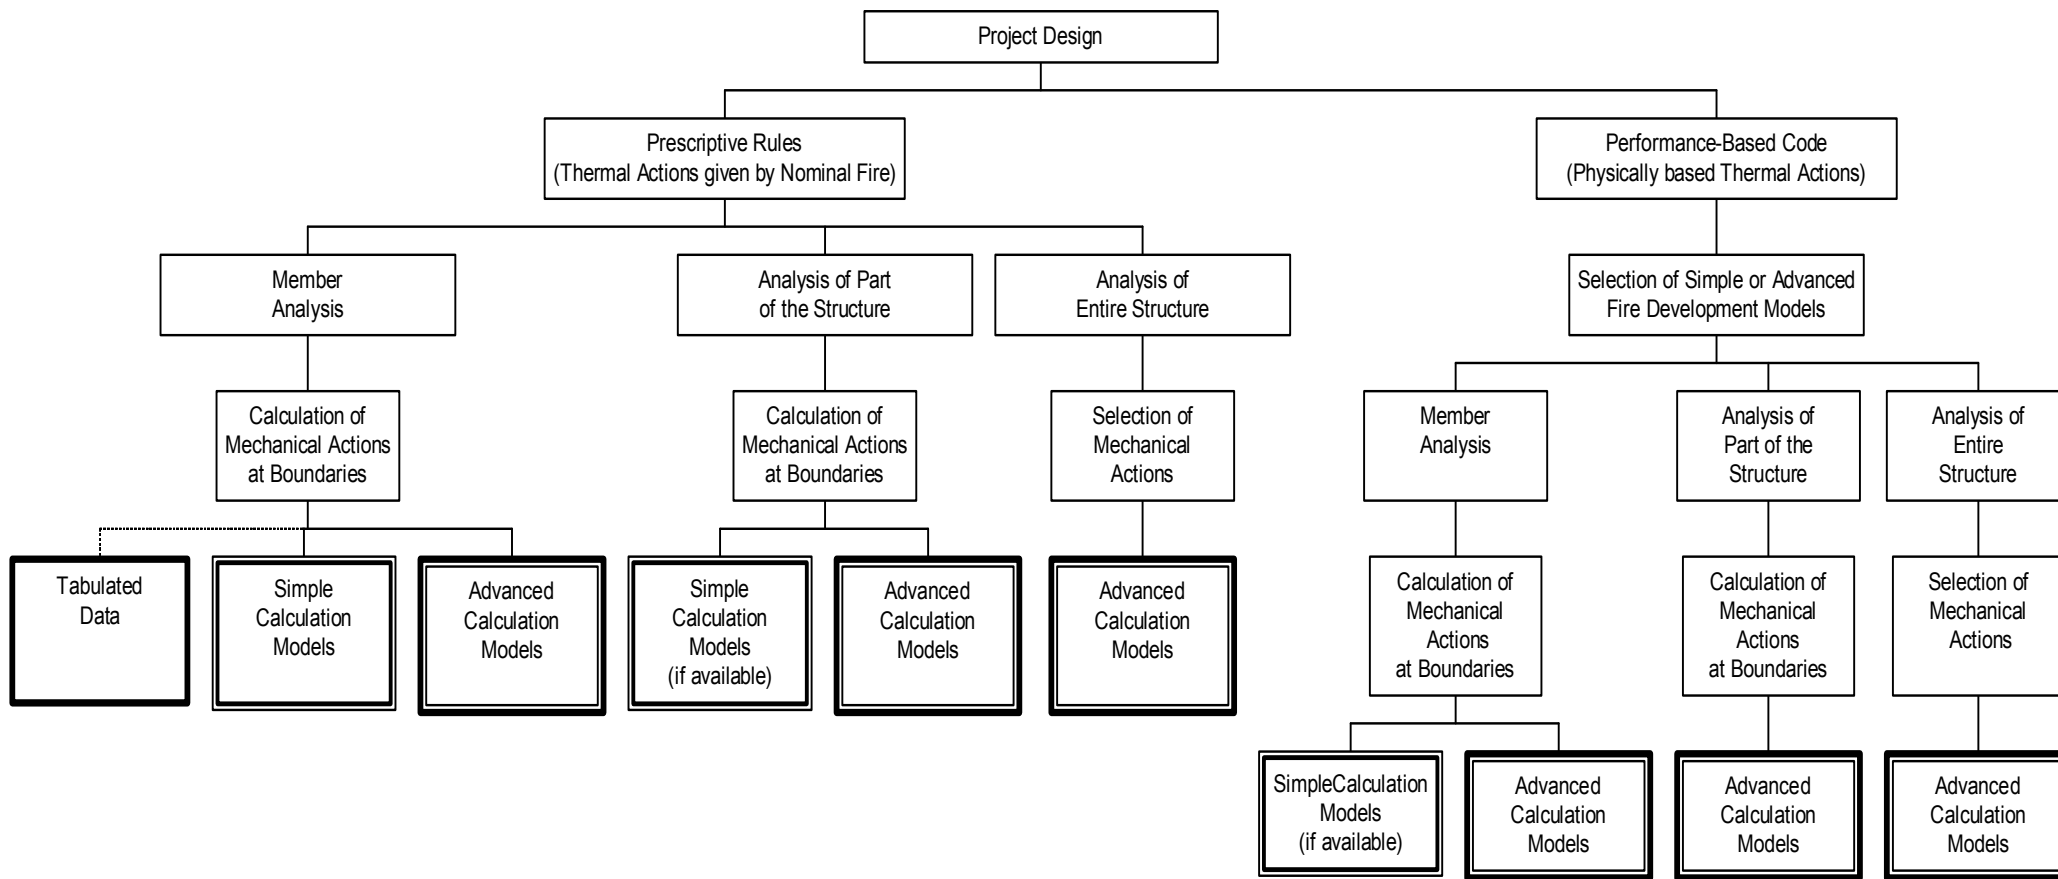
Project Design

Prescriptive Rules
(Thermal Actions given by Nominal Fire)

Performance-Based Code
(Physically based Thermal Actions)

Member Analysis

Analysis of Part of the Structure

Analysis of Entire Structure

Selection of Simple or Advanced Fire Development Models

Calculation of Mechanical Actions at Boundaries

Calculation of Mechanical Actions at Boundaries

Selection of Mechanical Actions

Member Analysis

Analysis of Part of the Structure

Analysis of Entire Structure

Tabulated Data

Simple Calculation Models

Advanced Calculation Models

Simple Calculation Models (if available)

Advanced Calculation Models

Advanced Calculation Models

Calculation of Mechanical Actions at Boundaries

Calculation of Mechanical Actions at Boundaries

Selection of Mechanical Actions

SimpleCalculation Models (if available)

Advanced Calculation Models

Advanced Calculation Models

Advanced Calculation Models